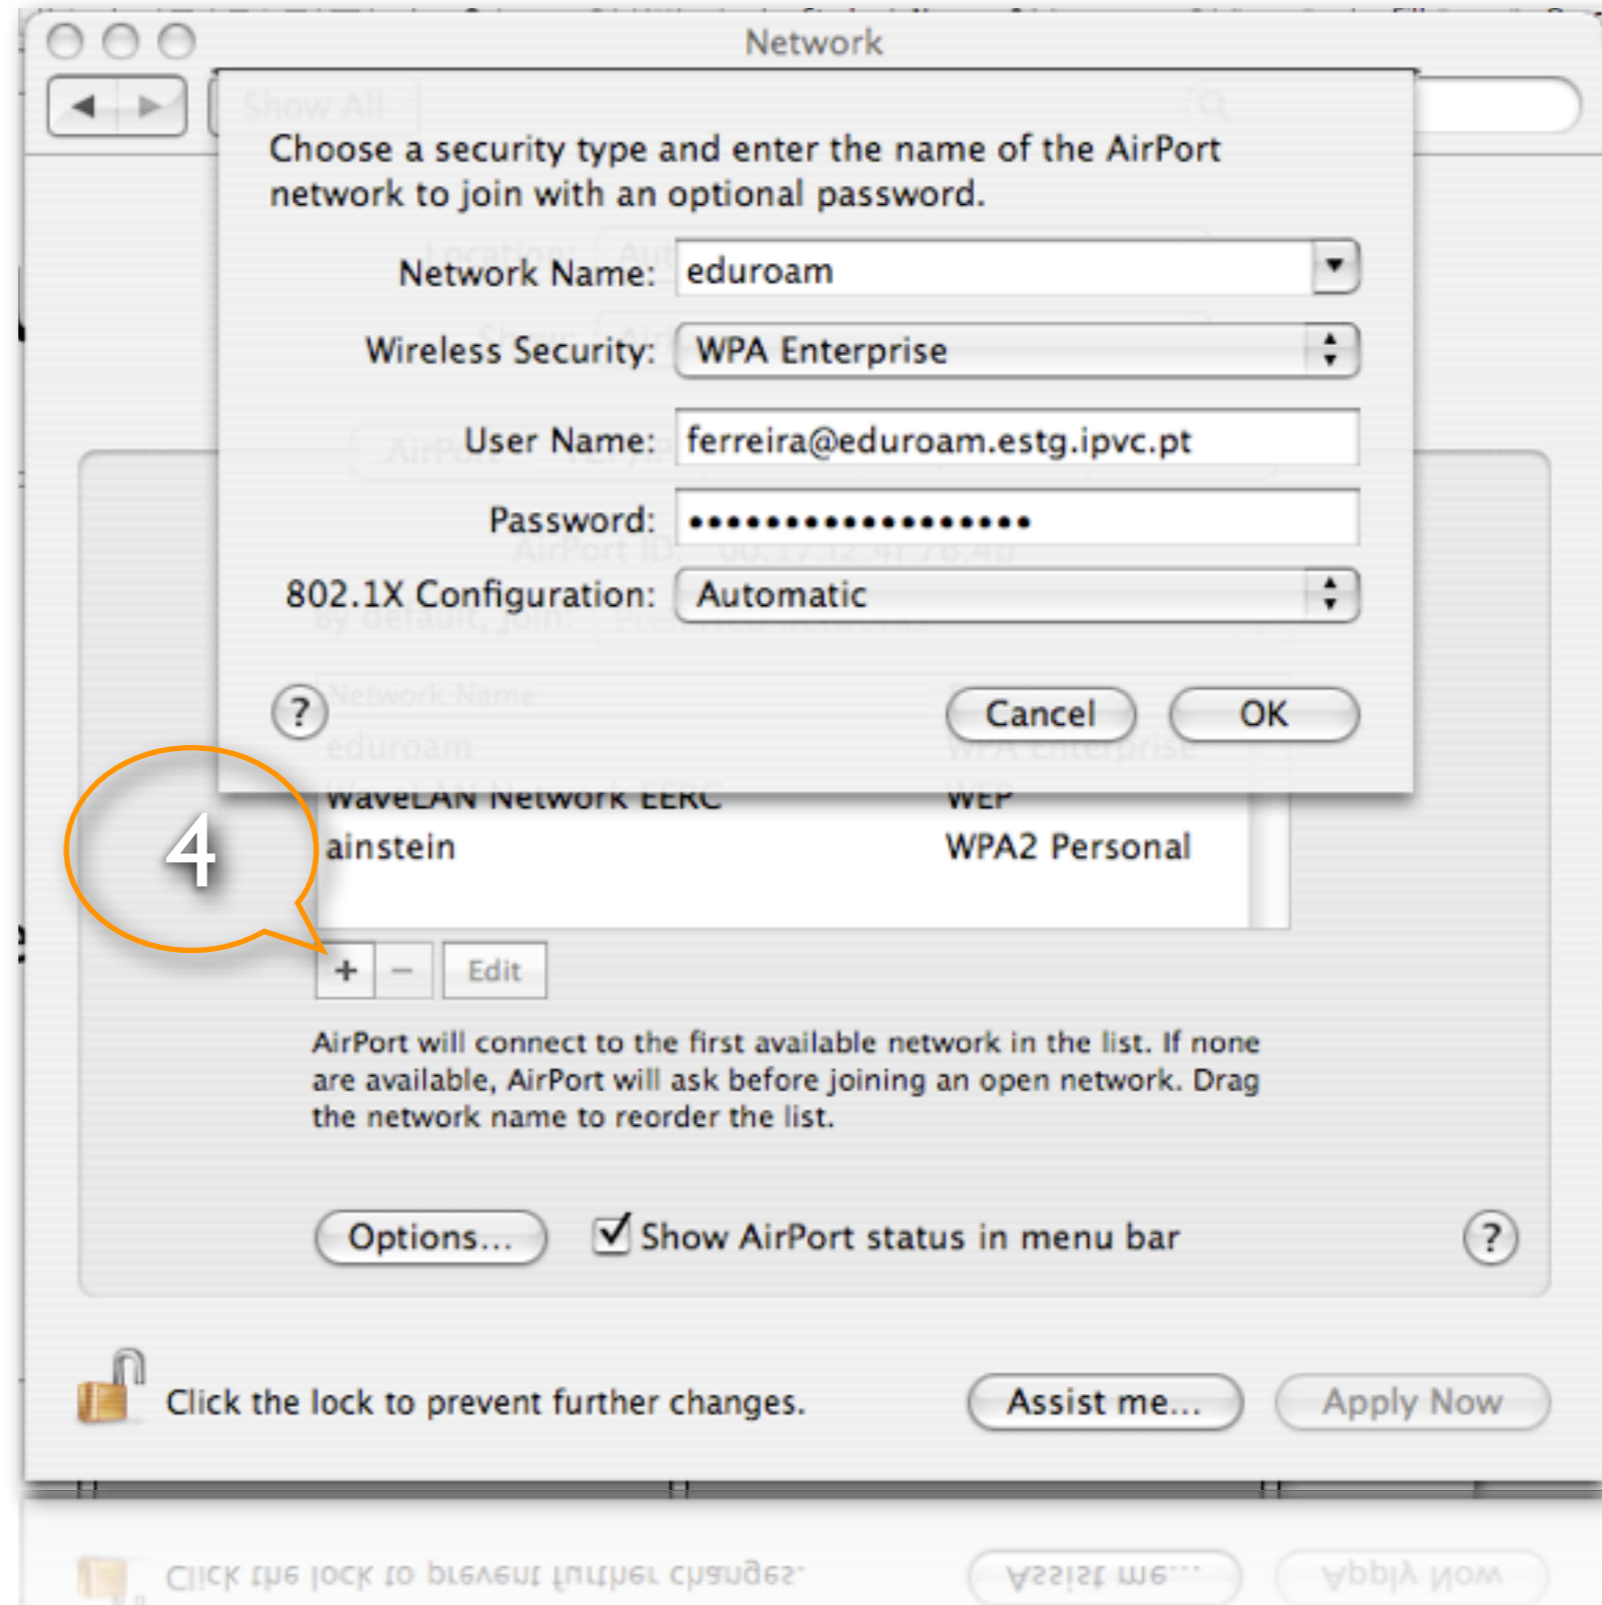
Network

Show All

Choose a security type and enter the name of the AirPort network to join with an optional password.

Network Name: eduroam

Wireless Security: WPA Enterprise

User Name: ferreira@eduroam.estg.ipvc.pt

Password: ••••••••••••••••••

802.1X Configuration: Automatic

?

Cancel OK

WaveLAN Network EERC WEP
ainstein WPA2 Personal

4

+ − Edit

AirPort will connect to the first available network in the list. If none are available, AirPort will ask before joining an open network. Drag the network name to reorder the list.

Options... Show AirPort status in menu bar ?

Click the lock to prevent further changes.

Assist me... Apply Now